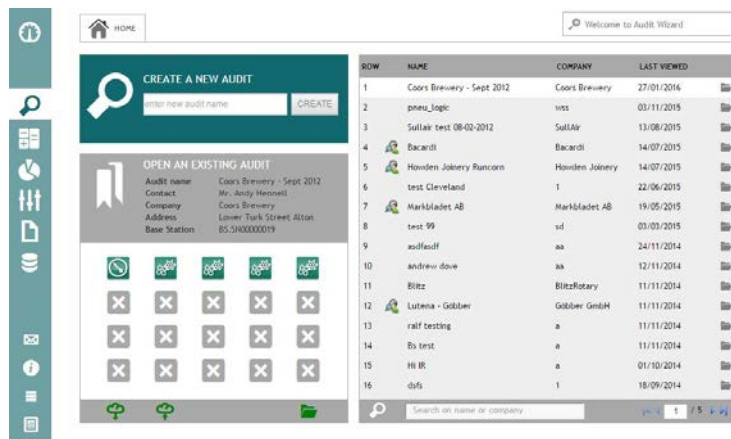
HOME

Welcome to Audit Wizard

CREATE A NEW AUDIT

enter new audit name

CREATE

OPEN AN EXISTING AUDIT

Audit name Coors Brewery - Sept 2012
Contact Mr. Andy Hennell
Company Coors Brewery
Address Lower Turk Street Alton
Base Station BS.SN00000019

| ROW | NAME | COMPANY | LAST VIEWED |
|---|---|---|---|
| 1 | Coors Brewery - Sept 2012 | Coors Brewery | 27/01/2016 |
| 2 | pneu_logic | WSS | 03/11/2015 |
| 3 | Sullair test 08-02-2012 | SullAir | 13/08/2015 |
| 4 | Bacardi | Bacardi | 14/07/2015 |
| 5 | Howden Joinery Runcorn | Howden Joinery | 14/07/2015 |
| 6 | test Cleveland | 1 | 22/06/2015 |
| 7 | Markbladet AB | Markbladet AB | 19/05/2015 |
| 8 | test 99 | sd | 03/03/2015 |
| 9 | asdfasdf | aa | 24/11/2014 |
| 10 | andrew dove | aa | 12/11/2014 |
| 11 | Blitz | BlitzRotary | 11/11/2014 |
| 12 | Lutena - Göbber | Göbber GmbH | 11/11/2014 |
| 13 | ralf testing | a | 11/11/2014 |
| 14 | Bs test | a | 11/11/2014 |
| 15 | Hi IR | a | 01/10/2014 |
| 16 | dsfs | 1 | 18/09/2014 |

Search on name or company

1 / 5